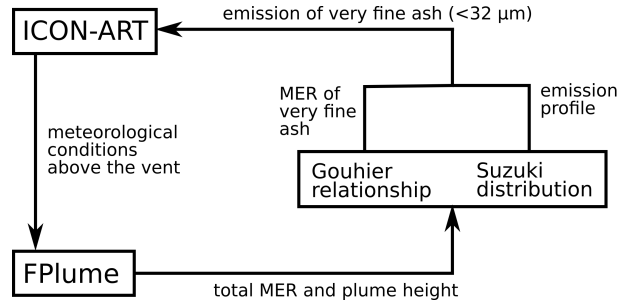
ICON-ART

emission of very fine ash (<32 µm)

meteorological conditions above the vent

MER of very fine ash

emission profile

Gouhier relationship

Suzuki distribution

FPlume

total MER and plume height